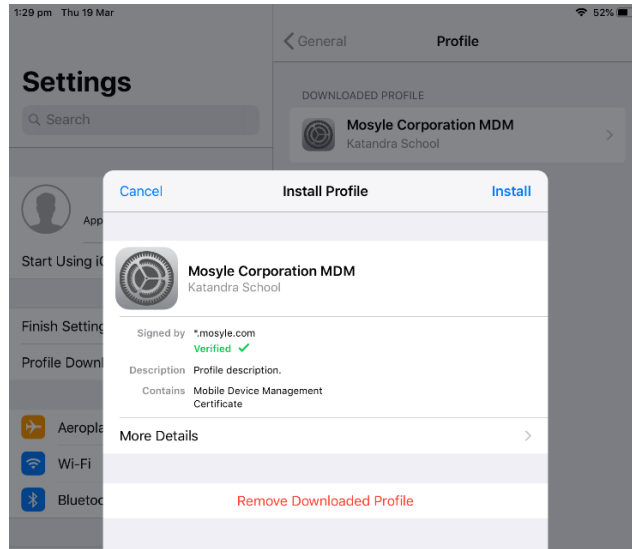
1:29 pm Thu 19 Mar

52%

Settings

Search

App

Start Using i

Finish Setting

Profile Downl

Aeropla

Wi-Fi

Blueto

General

Profile

DOWNLOADED PROFILE

Mosyle Corporation MDM
Katandra School

Cancel

Install Profile

Install

Mosyle Corporation MDM
Katandra School

Signed by *.mosyle.com
Verified ✓

Description Profile description.

Contains Mobile Device Management
Certificate

More Details

Remove Downloaded Profile